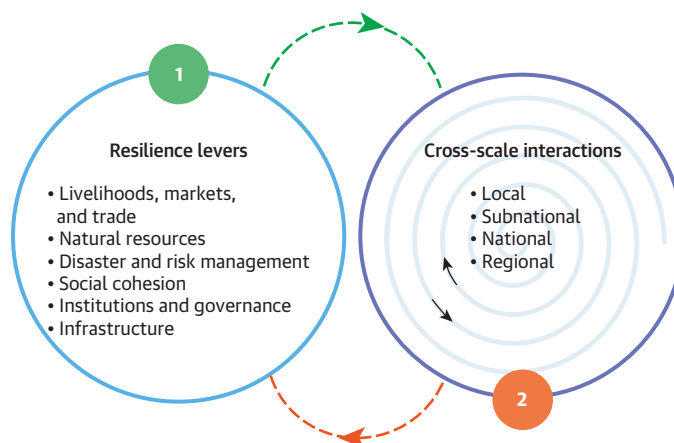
1

Resilience levers

• Livelihoods, markets, and trade
• Natural resources
• Disaster and risk management
• Social cohesion
• Institutions and governance
• Infrastructure

Cross-scale interactions

• Local
• Subnational
• National
• Regional

2